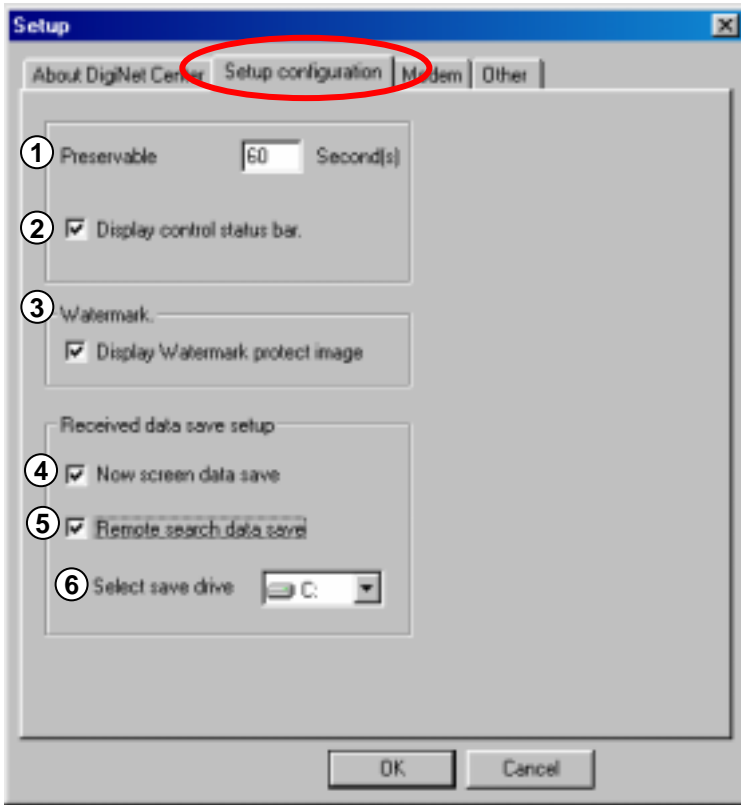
Setup

About DigiNet Center | Setup configuration | Modem | Other

1 Preservable 60 Second(s)

2 Display control status bar.

3 Watermark.

Display Watermark protect image

Received data save setup

4 Now screen data save

5 Remote search data save

6 Select save drive C:

OK Cancel